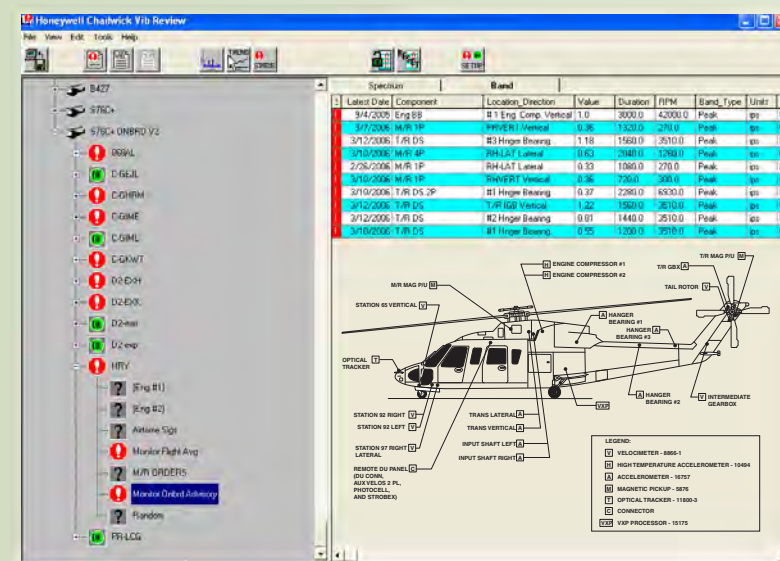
Honeywell Chadwick Vib Review

File View Edit Tools Help

TREND

CMDS

SETUP

B427

S76C+

S76C+ ONBRD V2

B9BAL

C-GEJL

C-GHRM

C-GIME

C-GIML

C-GKWT

D2-EXH

D2-EXL

D2-mat

D2-exp

HRY

[Eng #1]

[Eng #2]

Airtime Sigs

Monitor Flight Avg

M/R ORDERS

Monitor Onbrd Advisory

Random

PR-LCG

Spectrum | Band

| Latest Date | Component | Location_Direction | Value | Duration | RPM | Band_Type | Units |
|---|---|---|---|---|---|---|---|
| 9/4/2005 | Eng BB | #1 Eng. Comp. Vertical | 1.0 | 3000.0 | 42000.0 | Peak | ips |
| 3/7/2006 | M/R 1P | PRVERT Vertical | 0.36 | 1320.0 | 270.0 | Peak | ips |
| 3/12/2006 | T/R DS | #3 Hnger Bearing | 1.18 | 1560.0 | 3510.0 | Peak | ips |
| 3/10/2006 | M/R 4P | RH-LAT Lateral | 0.63 | 2040.0 | 1260.0 | Peak | ips |
| 2/26/2006 | M/R 1P | RH-LAT Lateral | 0.33 | 1080.0 | 270.0 | Peak | ips |
| 3/10/2006 | M/R 1P | RHVERT Vertical | 0.36 | 720.0 | 300.0 | Peak | ips |
| 3/10/2006 | T/R DS 2P | #1 Hnger Bearing | 0.37 | 2280.0 | 6930.0 | Peak | ips |
| 3/12/2006 | T/R DS | T/R IGB Vertical | 1.22 | 1560.0 | 3510.0 | Peak | ips |
| 3/12/2006 | T/R DS | #2 Hnger Bearing | 0.81 | 1440.0 | 3510.0 | Peak | ips |
| 3/10/2006 | T/R DS | #1 Hnger Bearing | 0.55 | 1200.0 | 3510.0 | Peak | ips |

H ENGINE COMPRESSOR #1
H ENGINE COMPRESSOR #2
M/R MAG P/U M
STATION 65 VERTICAL V
T/R GBX A
T/R MAG P/U M
TAIL ROTOR V
A HANGER BEARING #1
HANGER BEARING #3 A
OPTICAL TRACKER T
VXP
A HANGER BEARING #2
V INTERMEDIATE GEARBOX
STATION 92 RIGHT V
STATION 92 LEFT V
STATION 97 RIGHT LATERAL V
TRANS LATERAL A
TRANS VERTICAL A
INPUT SHAFT LEFT A
INPUT SHAFT RIGHT A
REMOTE DU PANEL (DU CONN. AUX VELOS 2 PL, PHOTOCELL, AND STROBEX) C

LEGEND:
V VELOCIMETER - 8866-1
H HIGH TEMPERATURE ACCELEROMETER - 10484
A ACCELEROMETER - 16757
M MAGNETIC PICKUP - 5876
T OPTICAL TRACKER - 11800-3
C CONNECTOR
VXP VXP PROCESSOR - 15175